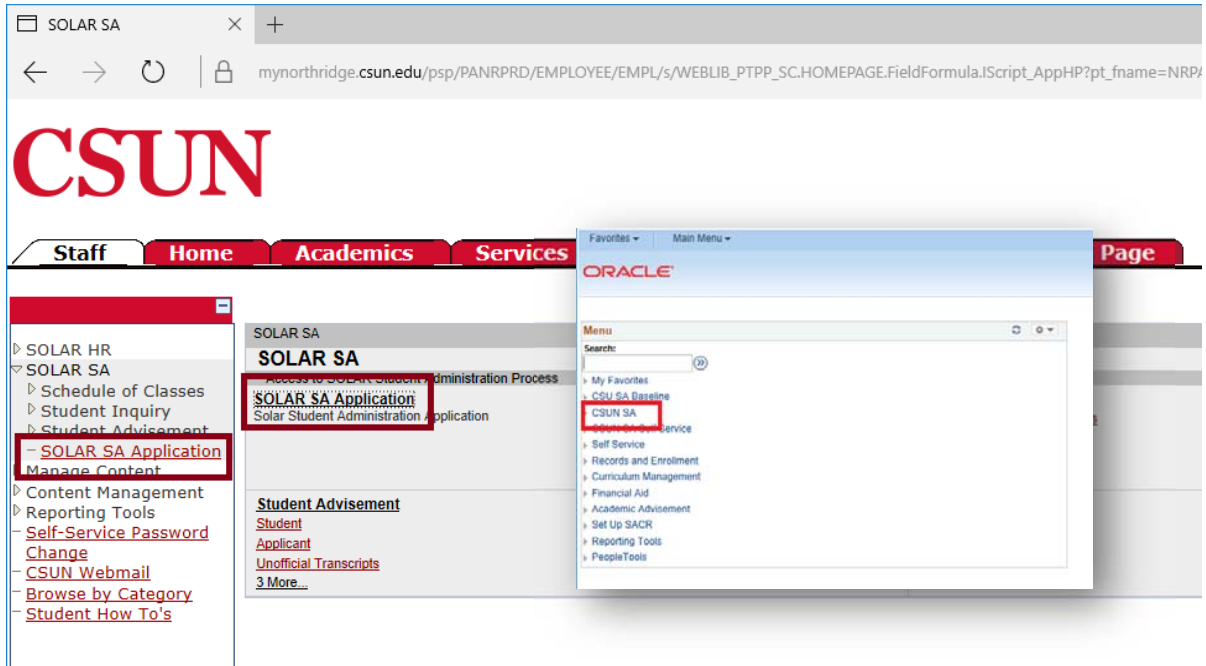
SOLAR SA

mynorthridge.csun.edu/psp/PANRPRD/EMPLOYEE/EMPL/s/WEBLIB_PTPP_SC.HOMEPAGE.FieldFormula.IScript_AppHP?pt_fname=NRPA

CSUN

Staff
Home
Academics
Services
Page

SOLAR HR
SOLAR SA
Schedule of Classes
Student Inquiry
Student Advisement
SOLAR SA Application
Manage Content
Content Management
Reporting Tools
Self-Service Password Change
CSUN Webmail
Browse by Category
Student How To's

SOLAR SA
SOLAR SA
Access to SOLAR Student Administration Process
SOLAR SA Application
Solar Student Administration Application

Student Advisement
Student
Applicant
Unofficial Transcripts
3 More...

Favorites
Main Menu
ORACLE

Menu
Search:
My Favorites
CSU SA Baseline
CSUN SA
CSUN SA Self Service
Self Service
Records and Enrollment
Curriculum Management
Financial Aid
Academic Advisement
Set Up SACR
Reporting Tools
PeopleTools